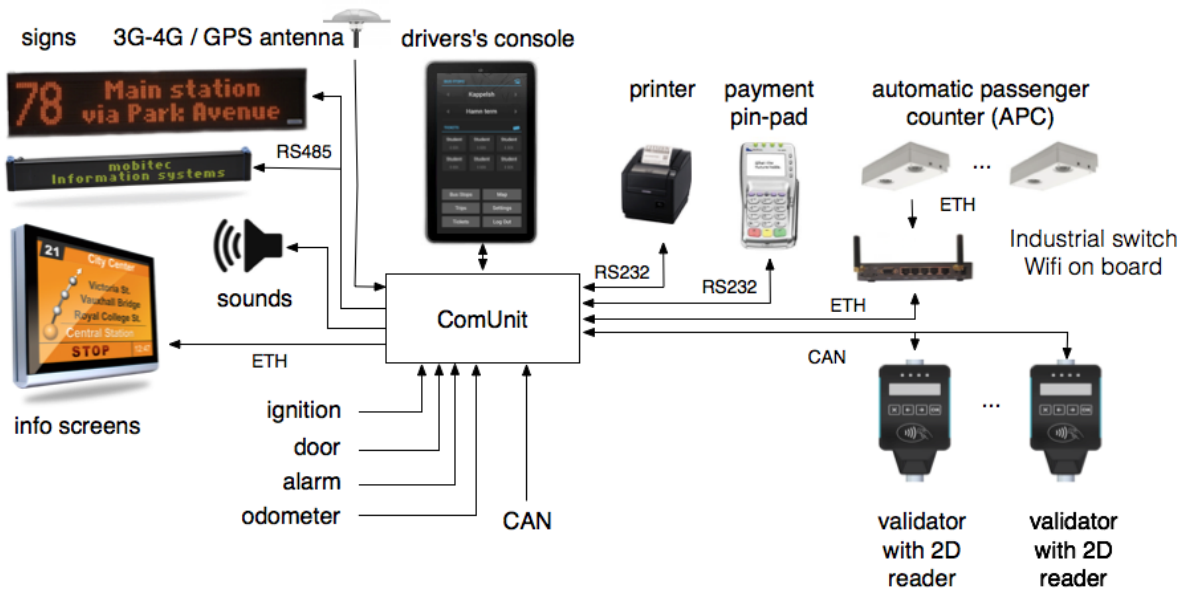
signs

3G-4G / GPS antenna

drivers's console

78 Main station via Park Avenue

mobitec Information systems

RS485

21 City Center Victoria St. Vauxhall Bridge Royal College St. Central Station STOP

sounds

info screens

printer

payment pin-pad

automatic passenger counter (APC)

...

ETH

Industrial switch Wifi on board

RS232

RS232

ETH

ComUnit

ETH

CAN

ignition

door

alarm

odometer

CAN

...

validator with 2D reader

validator with 2D reader